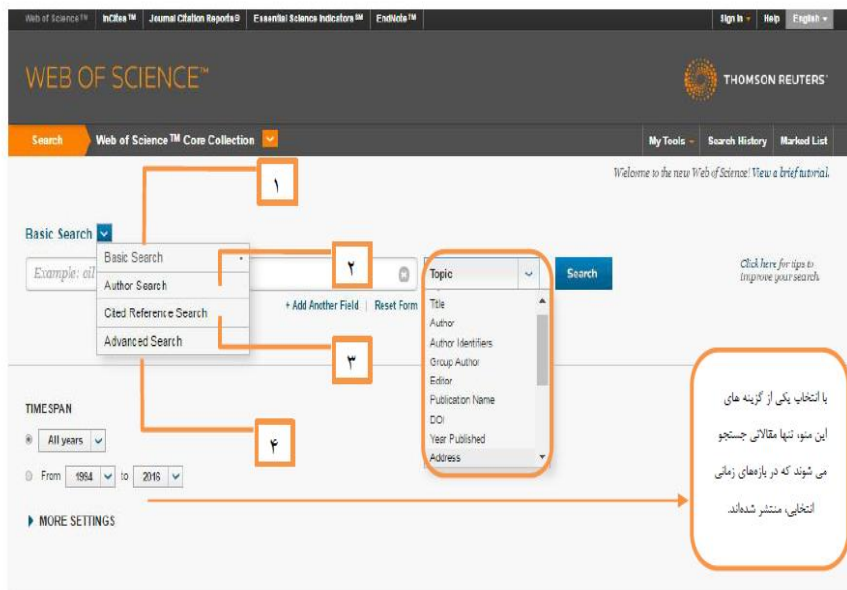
Web of Science™ InCites™ Journal Citation Reports® Essential Science Indicators℠ EndNote™

Sign In Help English

WEB OF SCIENCE™

THOMSON REUTERS

Search Web of Science™ Core Collection

My Tools Search History Marked List

Welcome to the new Web of Science! View a brief tutorial.

۱

Basic Search

Basic Search

Author Search

Cited Reference Search

Advanced Search

Example: oil

۲

Topic

Search

Click here for tips to improve your search.

+ Add Another Field | Reset Form

Title
Author
Author Identifiers
Group Author
Editor
Publication Name
DOI
Year Published
Address

۳

TIMESPAN

All years

From 1994 to 2016

۴

MORE SETTINGS

با انتخاب یکی از گزینه های این منو، تنها مقالاتی جستجو می شوند که در بازه‌های زمانی انتخابی، منتشر شده‌اند.